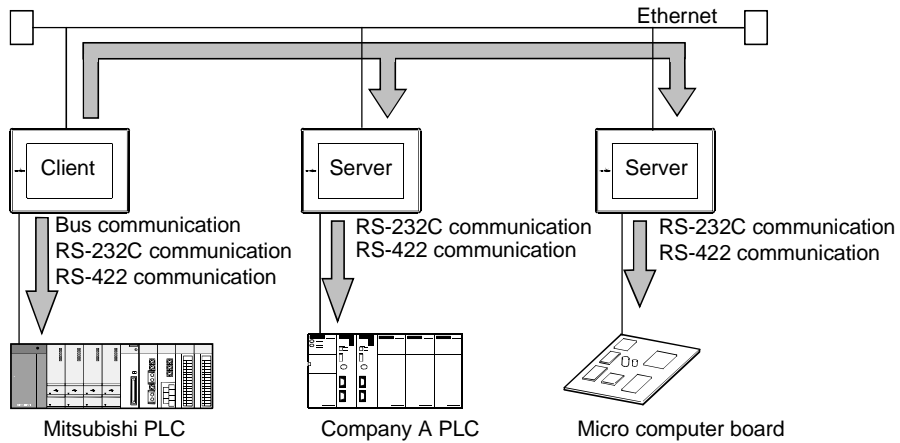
Ethernet

Client

Server

Server

Bus communication
RS-232C communication
RS-422 communication

RS-232C communication
RS-422 communication

RS-232C communication
RS-422 communication

Mitsubishi PLC

Company A PLC

Micro computer board